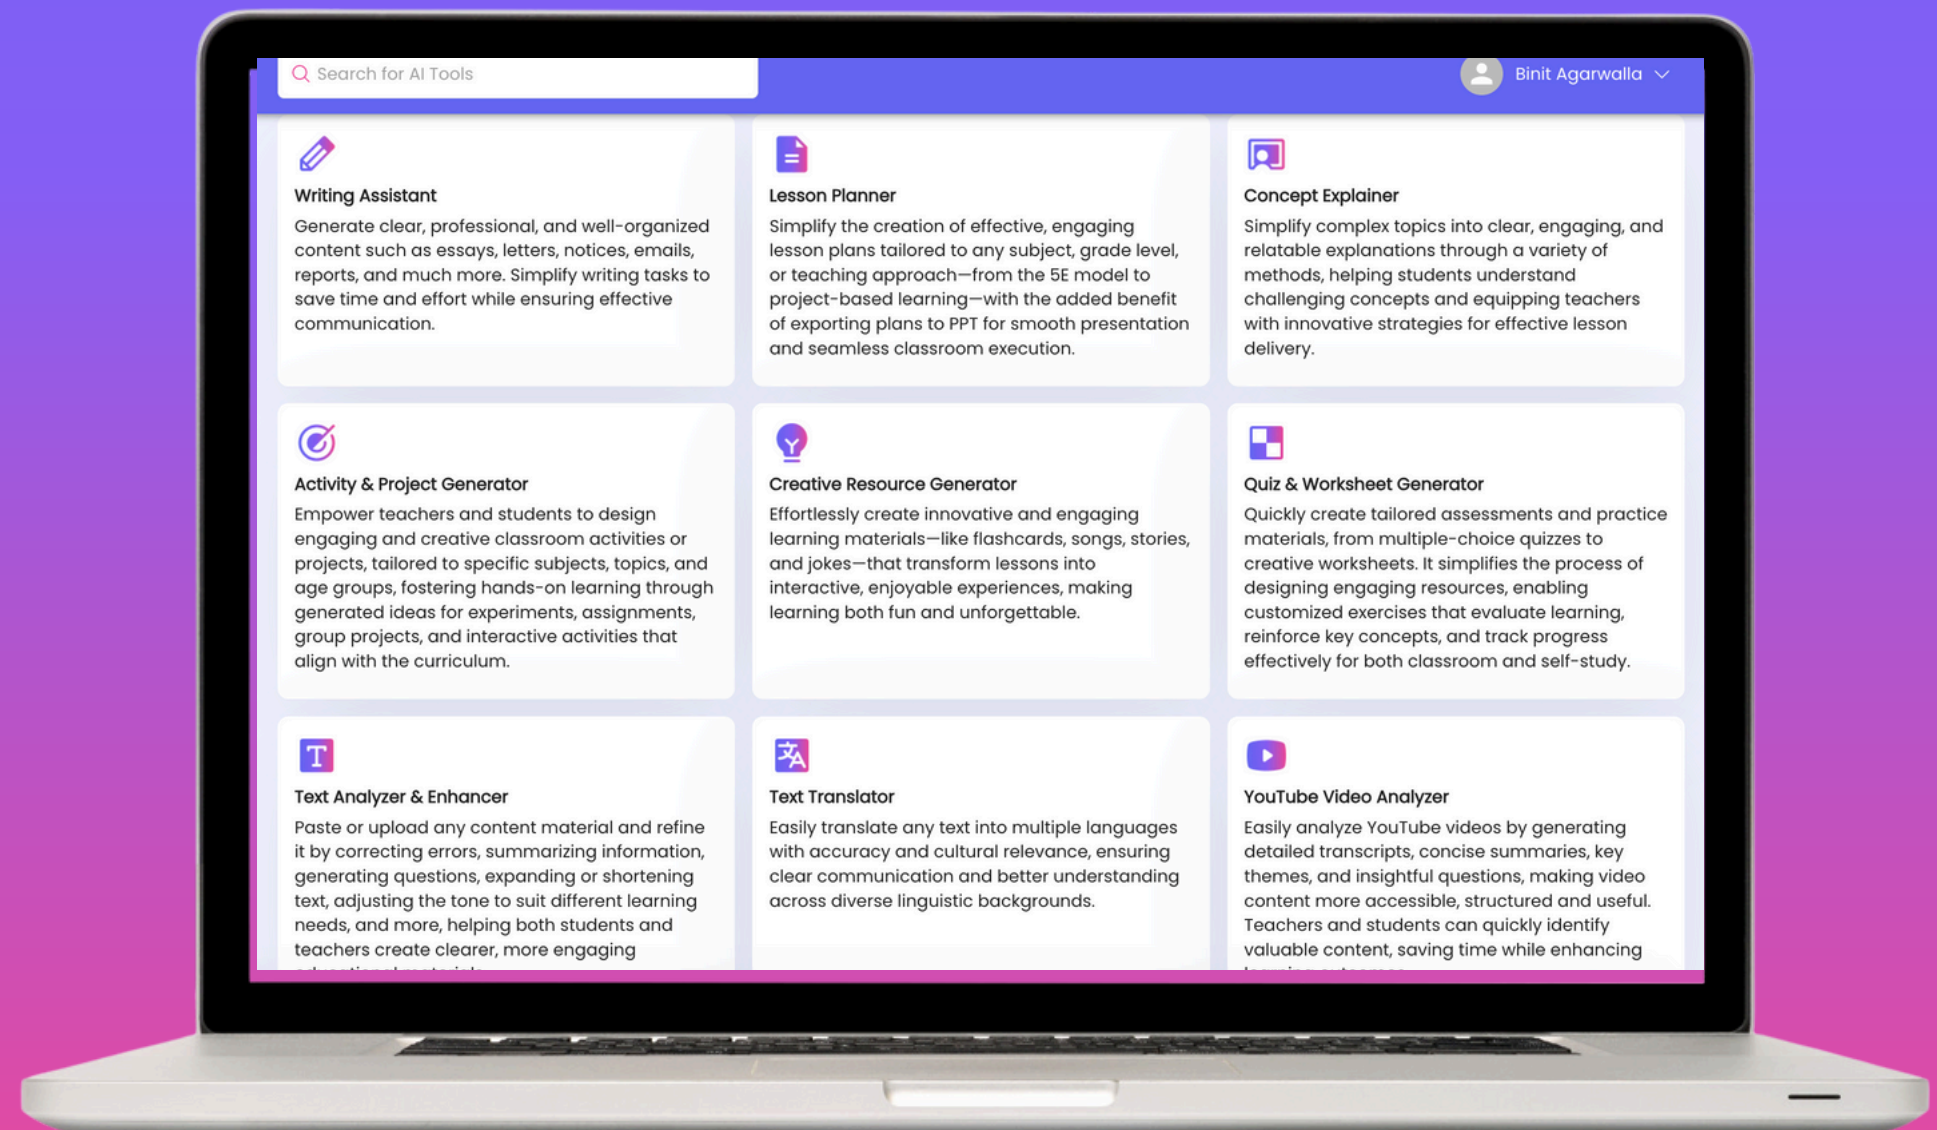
Search for AI Tools

Binit Agarwalla

Writing Assistant
Generate clear, professional, and well-organized content such as essays, letters, notices, emails, reports, and much more. Simplify writing tasks to save time and effort while ensuring effective communication.

Lesson Planner
Simplify the creation of effective, engaging lesson plans tailored to any subject, grade level, or teaching approach—from the 5E model to project-based learning—with the added benefit of exporting plans to PPT for smooth presentation and seamless classroom execution.

Concept Explainer
Simplify complex topics into clear, engaging, and relatable explanations through a variety of methods, helping students understand challenging concepts and equipping teachers with innovative strategies for effective lesson delivery.

Activity & Project Generator
Empower teachers and students to design engaging and creative classroom activities or projects, tailored to specific subjects, topics, and age groups, fostering hands-on learning through generated ideas for experiments, assignments, group projects, and interactive activities that align with the curriculum.

Creative Resource Generator
Effortlessly create innovative and engaging learning materials—like flashcards, songs, stories, and jokes—that transform lessons into interactive, enjoyable experiences, making learning both fun and unforgettable.

Quiz & Worksheet Generator
Quickly create tailored assessments and practice materials, from multiple-choice quizzes to creative worksheets. It simplifies the process of designing engaging resources, enabling customized exercises that evaluate learning, reinforce key concepts, and track progress effectively for both classroom and self-study.

Text Analyzer & Enhancer
Paste or upload any content material and refine it by correcting errors, summarizing information, generating questions, expanding or shortening text, adjusting the tone to suit different learning needs, and more, helping both students and teachers create clearer, more engaging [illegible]

Text Translator
Easily translate any text into multiple languages with accuracy and cultural relevance, ensuring clear communication and better understanding across diverse linguistic backgrounds.

YouTube Video Analyzer
Easily analyze YouTube videos by generating detailed transcripts, concise summaries, key themes, and insightful questions, making video content more accessible, structured and useful. Teachers and students can quickly identify valuable content, saving time while enhancing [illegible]